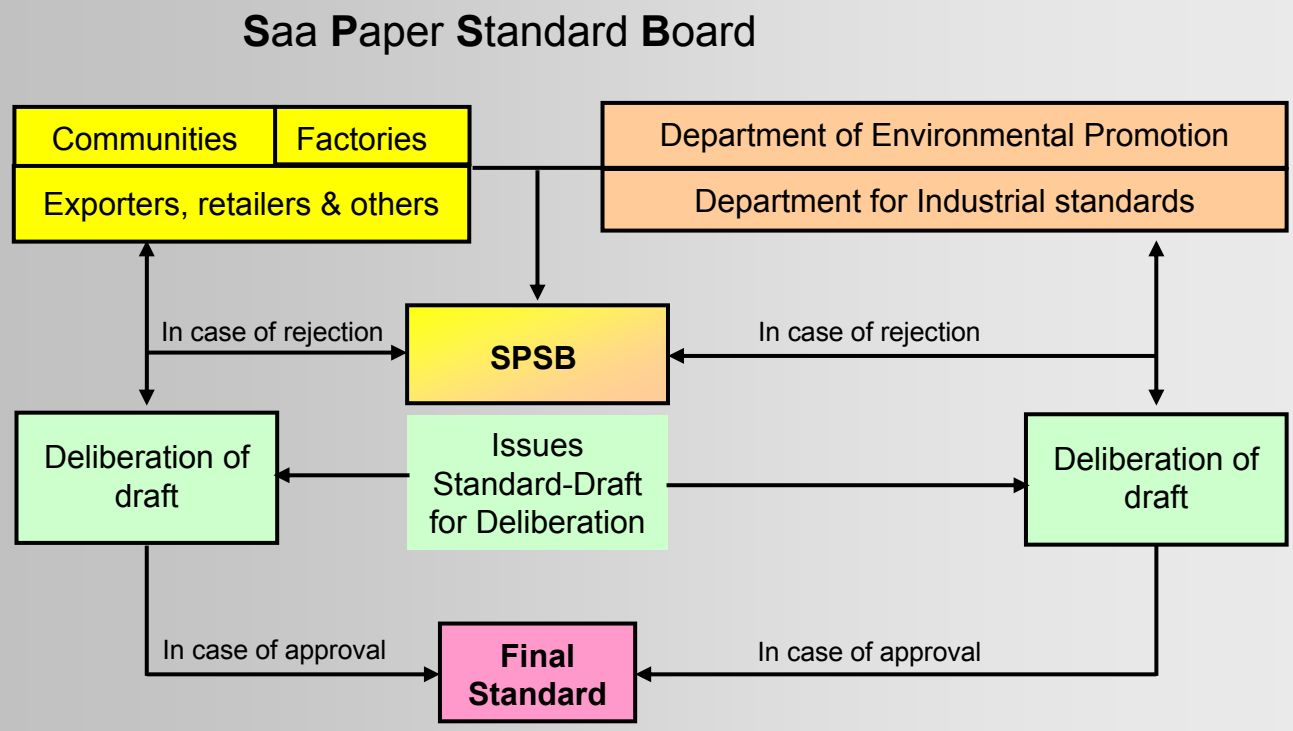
**S**aa **P**aper **S**tandard **B**oard

Communities

Factories

Exporters, retailers & others

Department of Environmental Promotion

Department for Industrial standards

In case of rejection

SPSB

In case of rejection

Deliberation of draft

Issues Standard-Draft for Deliberation

Deliberation of draft

In case of approval

Final Standard

In case of approval